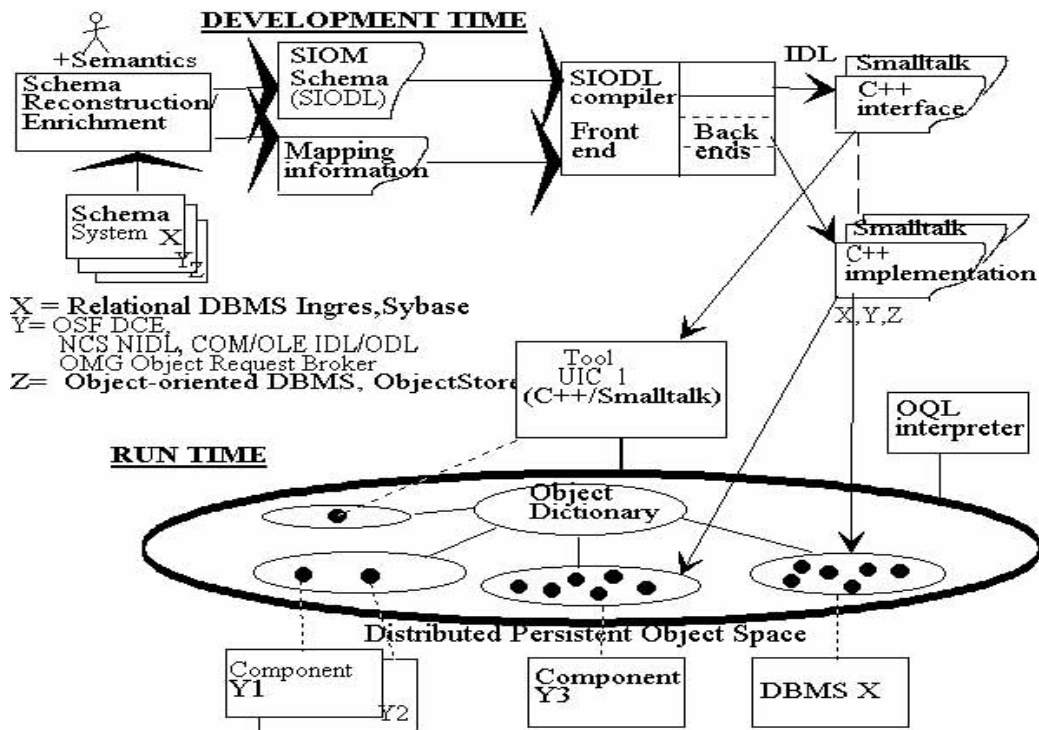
DEVELOPMENT TIME

+Semantics

Schema Reconstruction/ Enrichment

Schema System X Y Z

SIOM Schema (SIODL)

Mapping information

SIODL compiler

Front end

Back ends

IDL

Smalltalk C++ interface

Smalltalk C++ implementation

X,Y,Z

X = Relational DBMS Ingres,Sybase
Y= OSF DCE,
NCS NIDL, COM/OLE IDL/ODL
OMG Object Request Broker
Z= Object-oriented DBMS, ObjectStore

Tool UIC 1 (C++/Smalltalk)

OQL interpreter

RUN TIME

Object Dictionary

Distributed Persistent Object Space

Component Y1

Y2

Component Y3

DBMS X